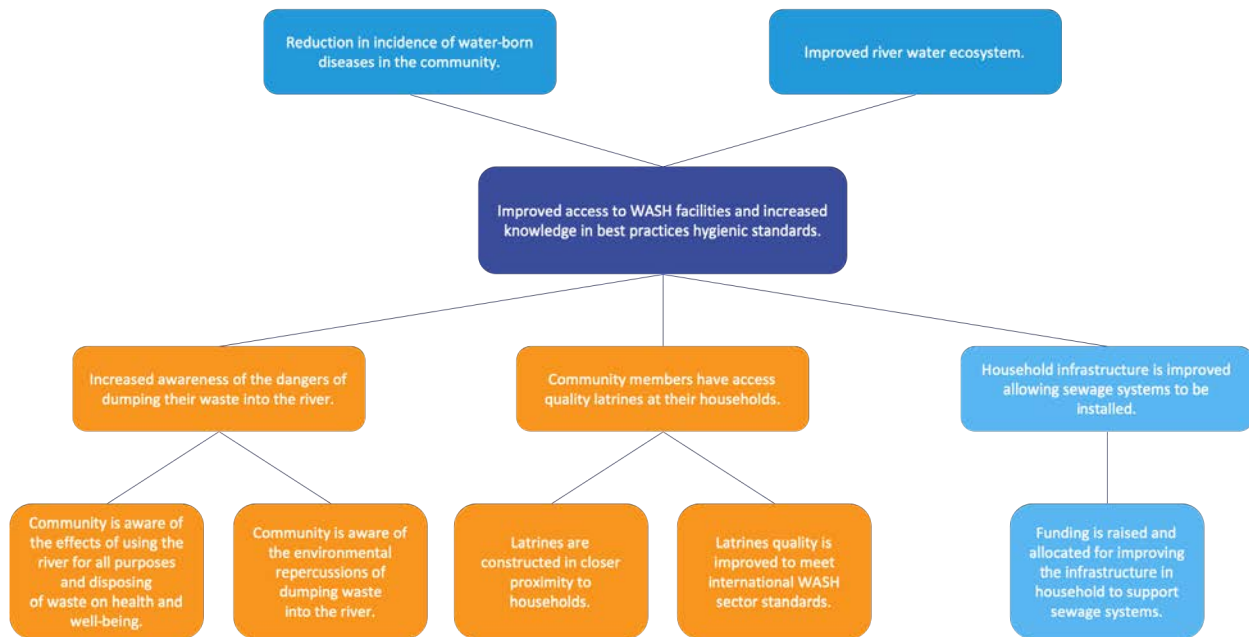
Reduction in incidence of water-born diseases in the community.

Improved river water ecosystem.

Improved access to WASH facilities and increased knowledge in best practices hygienic standards.

Increased awareness of the dangers of dumping their waste into the river.

Community members have access quality latrines at their households.

Household infrastructure is improved allowing sewage systems to be installed.

Community is aware of the effects of using the river for all purposes and disposing of waste on health and well-being.

Community is aware of the environmental repercussions of dumping waste into the river.

Latrines are constructed in closer proximity to households.

Latrines quality is improved to meet international WASH sector standards.

Funding is raised and allocated for improving the infrastructure in household to support sewage systems.